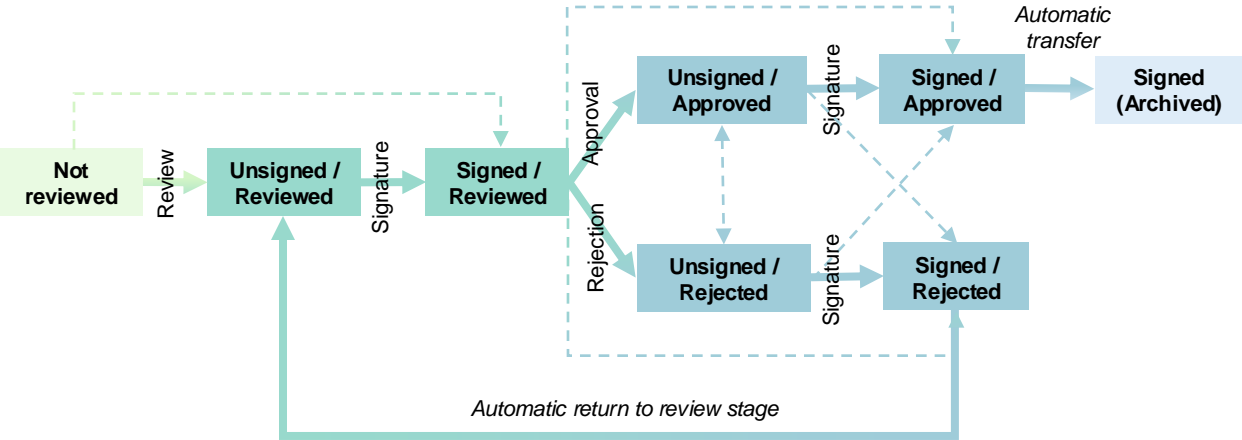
Automatic transfer

Not reviewed

Review

Unsigned / Reviewed

Signature

Signed / Reviewed

Approval

Rejection

Unsigned / Approved

Signature

Signed / Approved

Signed (Archived)

Unsigned / Rejected

Signature

Signed / Rejected

Automatic return to review stage